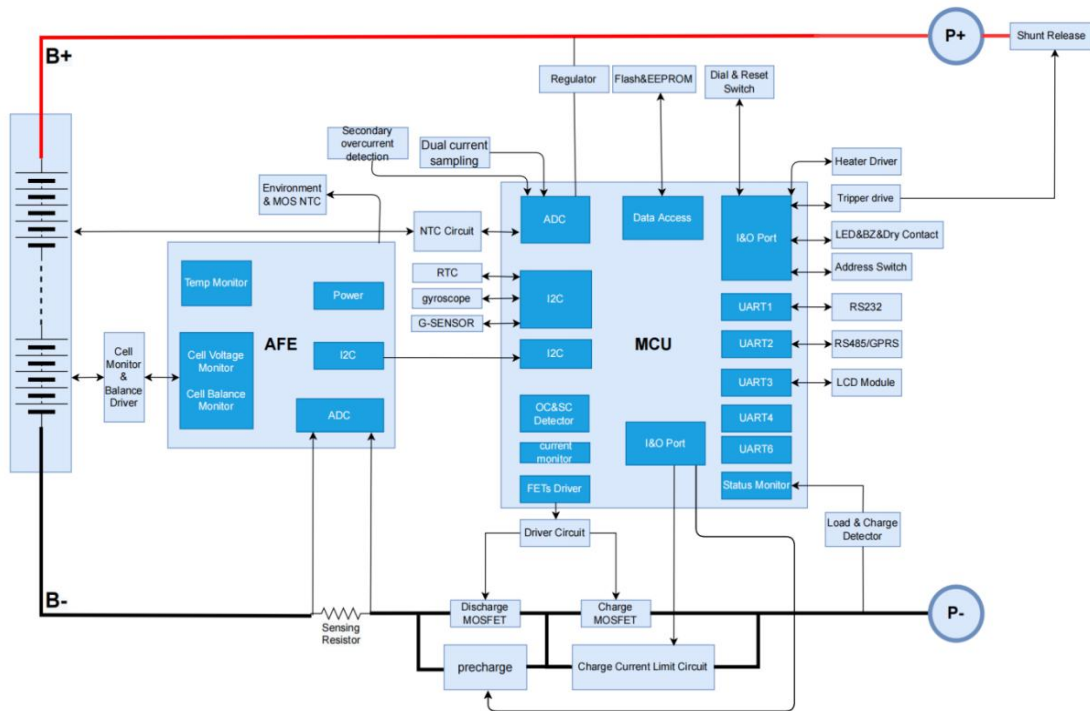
B+

P+

Shunt Release

Regulator

Flash&EEPROM

Dial & Reset Switch

Secondary overcurrent detection

Dual current sampling

Heater Driver

Environment & MOS NTC

Tripper drive

ADC

Data Access

NTC Circuit

I&O Port

LED&BZ&Dry Contact

Address Switch

RTC

Temp Monitor

Power

gyroscope

I2C

G-SENSOR

UART1

RS232

Cell Monitor & Balance Driver

Cell Voltage Monitor

Cell Balance Monitor

AFE

I2C

I2C

MCU

UART2

RS485/GPRS

UART3

LCD Module

ADC

OC&SC Detector

UART4

I&O Port

UART6

current monitor

FETs Driver

Status Monitor

Driver Circuit

Load & Charge Detector

B-

Sensing Resistor

Discharge MOSFET

Charge MOSFET

P-

precharge

Charge Current Limit Circuit